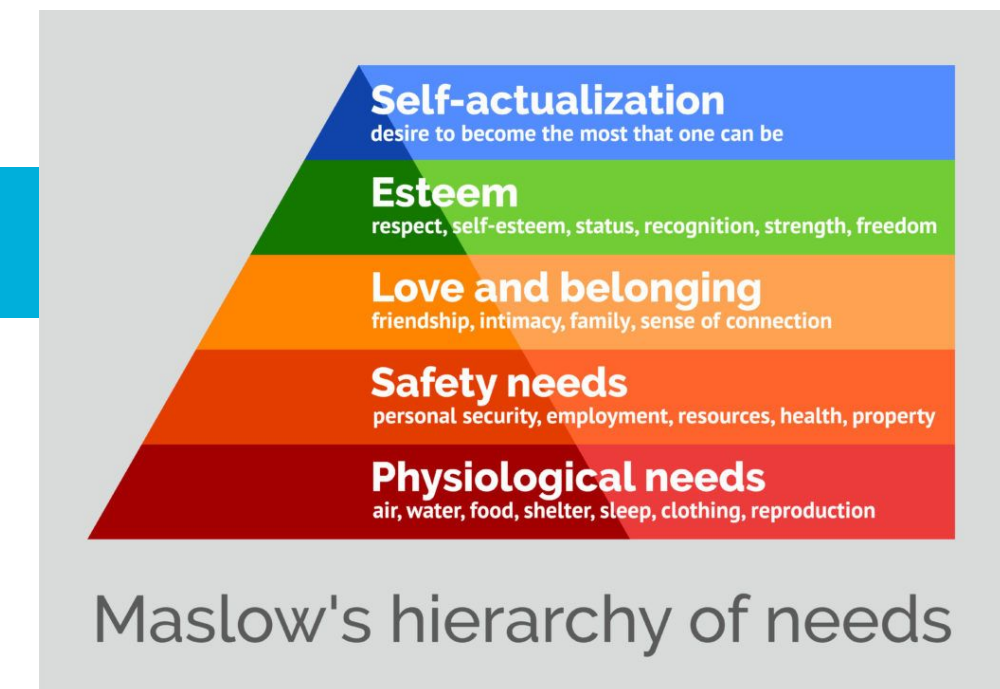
Self-actualization
desire to become the most that one can be

Esteem
respect, self-esteem, status, recognition, strength, freedom

Love and belonging
friendship, intimacy, family, sense of connection

Safety needs
personal security, employment, resources, health, property

Physiological needs
air, water, food, shelter, sleep, clothing, reproduction

Maslow's hierarchy of needs